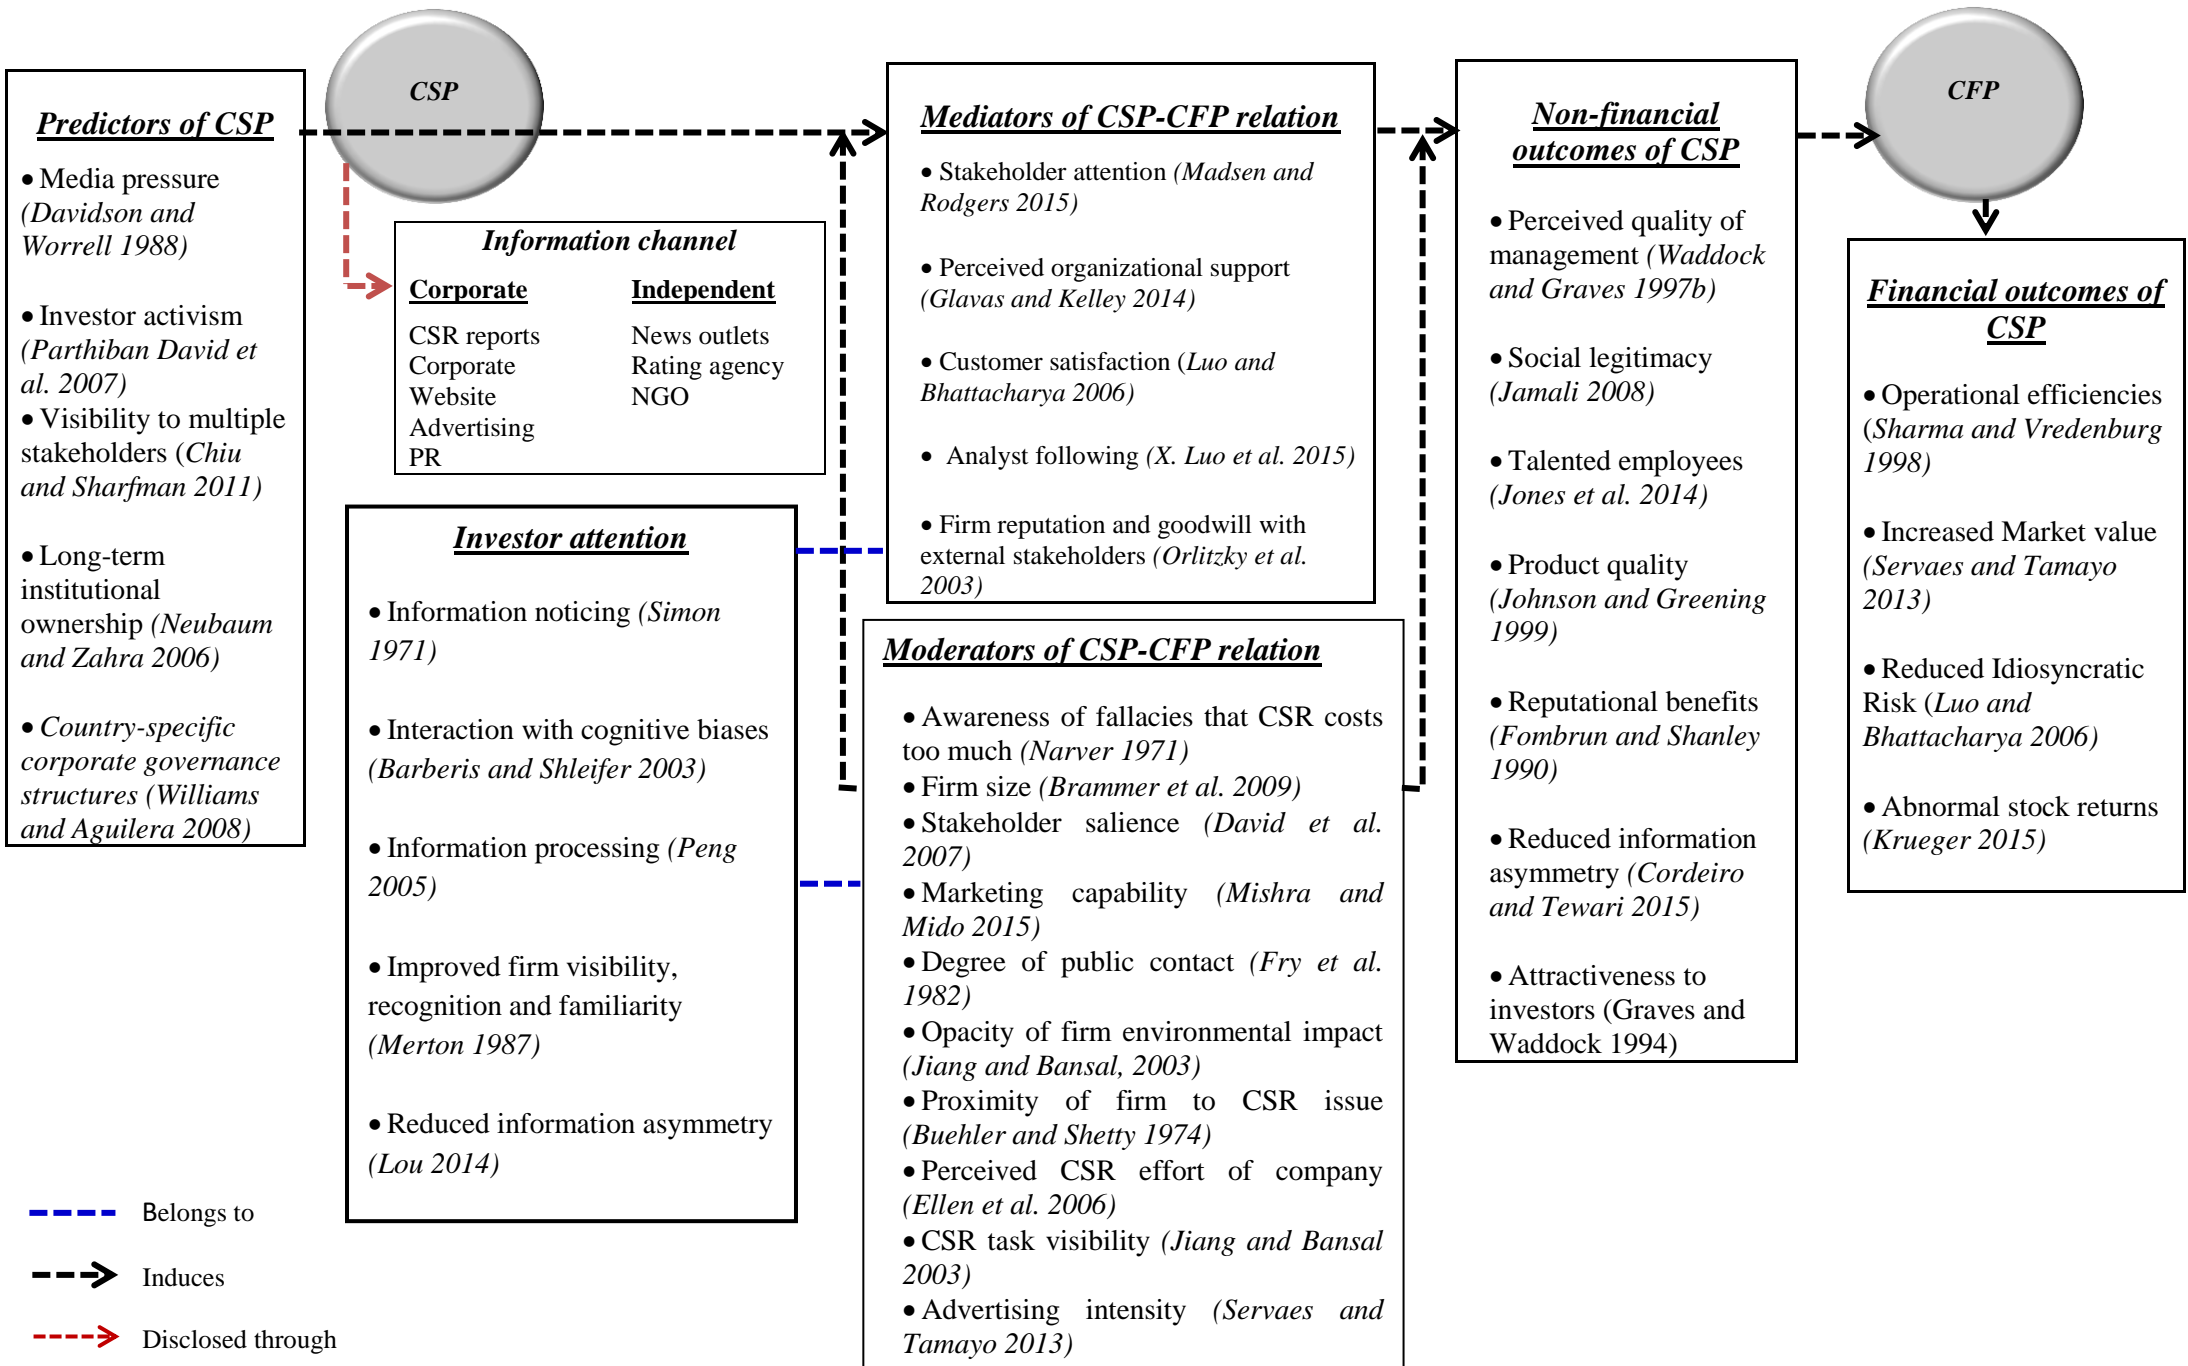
CSP

Predictors of CSP

• Media pressure (Davidson and Worrell 1988)

• Investor activism (Parthiban David et al. 2007)

• Visibility to multiple stakeholders (Chiu and Sharfman 2011)

• Long-term institutional ownership (Neubaum and Zahra 2006)

• Country-specific corporate governance structures (Williams and Aguilera 2008)

Information channel

| Corporate | Independent |
|---|---|
| CSR reports | News outlets |
| Corporate Website | Rating agency |
| Advertising | NGO |
| PR | |

Investor attention

• Information noticing (Simon 1971)

• Interaction with cognitive biases (Barberis and Shleifer 2003)

• Information processing (Peng 2005)

• Improved firm visibility, recognition and familiarity (Merton 1987)

• Reduced information asymmetry (Lou 2014)

Mediators of CSP-CFP relation

• Stakeholder attention (Madsen and Rodgers 2015)

• Perceived organizational support (Glavas and Kelley 2014)

• Customer satisfaction (Luo and Bhattacharya 2006)

• Analyst following (X. Luo et al. 2015)

• Firm reputation and goodwill with external stakeholders (Orlitzky et al. 2003)

Moderators of CSP-CFP relation

• Awareness of fallacies that CSR costs too much (Narver 1971)
• Firm size (Brammer et al. 2009)
• Stakeholder salience (David et al. 2007)
• Marketing capability (Mishra and Mido 2015)
• Degree of public contact (Fry et al. 1982)
• Opacity of firm environmental impact (Jiang and Bansal, 2003)
• Proximity of firm to CSR issue (Buehler and Shetty 1974)
• Perceived CSR effort of company (Ellen et al. 2006)
• CSR task visibility (Jiang and Bansal 2003)
• Advertising intensity (Servaes and Tamayo 2013)

Non-financial outcomes of CSP

• Perceived quality of management (Waddock and Graves 1997b)

• Social legitimacy (Jamali 2008)

• Talented employees (Jones et al. 2014)

• Product quality (Johnson and Greening 1999)

• Reputational benefits (Fombrun and Shanley 1990)

• Reduced information asymmetry (Cordeiro and Tewari 2015)

• Attractiveness to investors (Graves and Waddock 1994)

CFP

Financial outcomes of CSP

• Operational efficiencies (Sharma and Vredenburg 1998)

• Increased Market value (Servaes and Tamayo 2013)

• Reduced Idiosyncratic Risk (Luo and Bhattacharya 2006)

• Abnormal stock returns (Krueger 2015)

Belongs to

Induces

Disclosed through